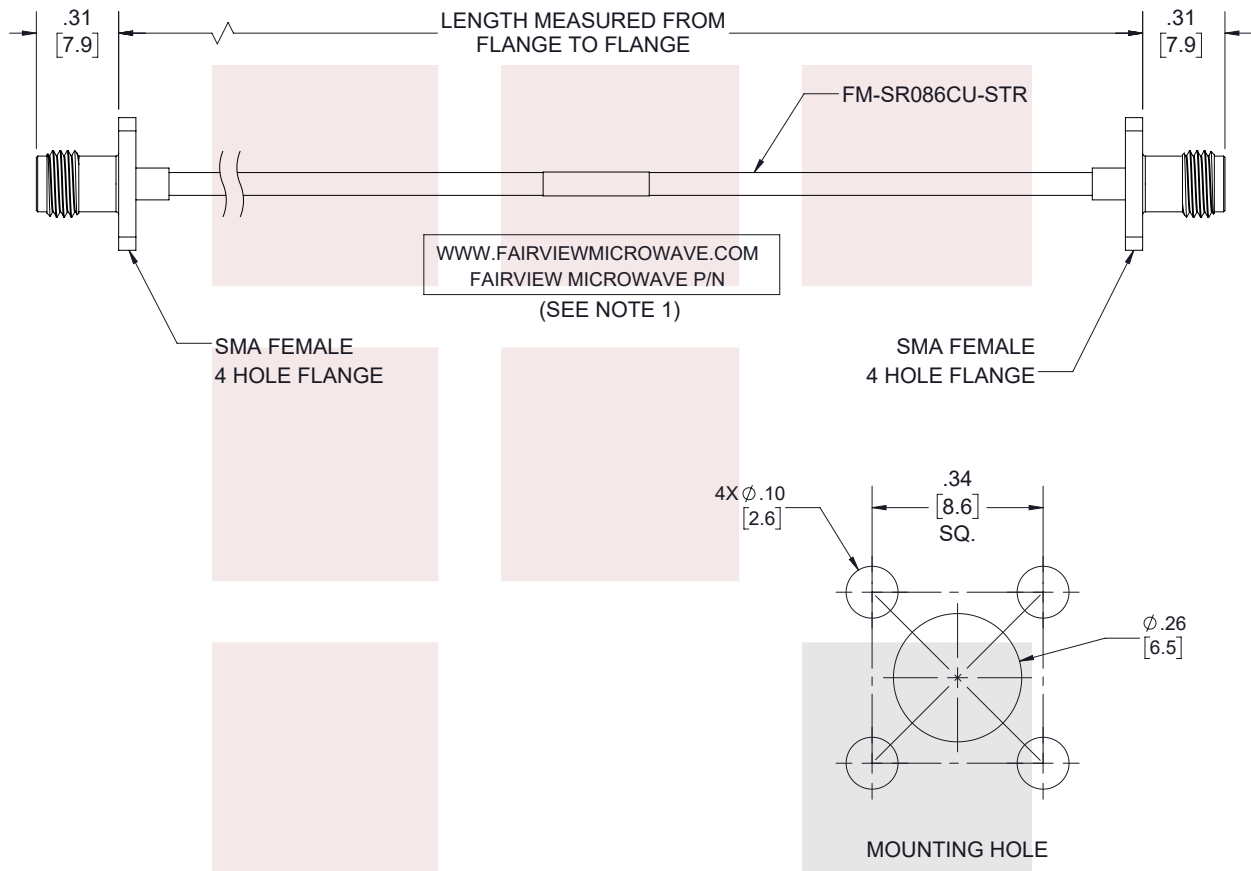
.31
[7.9]

LENGTH MEASURED FROM
FLANGE TO FLANGE

.31
[7.9]

FM-SR086CU-STR

WWW.FAIRVIEWMICROWAVE.COM
FAIRVIEW MICROWAVE P/N

(SEE NOTE 1)

SMA FEMALE
4 HOLE FLANGE

SMA FEMALE
4 HOLE FLANGE

4X $\varnothing$.10
[2.6]

.34
[8.6]
SQ.

$\varnothing$.26
[6.5]

MOUNTING HOLE